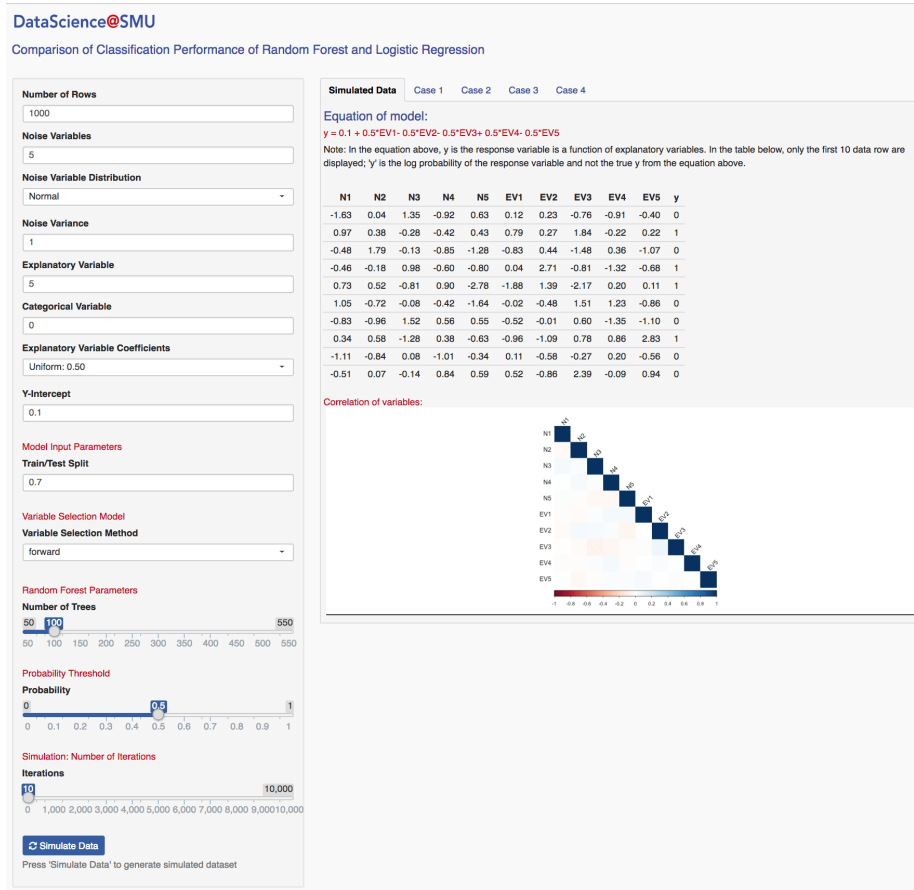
DataScience@SMU

Comparison of Classification Performance of Random Forest and Logistic Regression

Number of Rows
1000
Noise Variables
5
Noise Variable Distribution
Normal
Noise Variance
1
Explanatory Variable
5
Categorical Variable
0
Explanatory Variable Coefficients
Uniform: 0.50
Y-Intercept
0.1

Model Input Parameters
Train/Test Split
0.7

Variable Selection Model
Variable Selection Method
forward

Random Forest Parameters
Number of Trees
50 100 550
50 100 150 200 250 300 350 400 450 500 550

Probability Threshold
Probability
0 0.5 1
0 0.1 0.2 0.3 0.4 0.5 0.6 0.7 0.8 0.9 1

Simulation: Number of Iterations
Iterations
10 10,000
0 1,000 2,000 3,000 4,000 5,000 6,000 7,000 8,000 9,000 10,000

Simulate Data
Press 'Simulate Data' to generate simulated dataset

Simulated Data | Case 1 | Case 2 | Case 3 | Case 4

Equation of model:
y = 0.1 + 0.5*EV1- 0.5*EV2- 0.5*EV3+ 0.5*EV4- 0.5*EV5
Note: In the equation above, y is the response variable is a function of explanatory variables. In the table below, only the first 10 data row are displayed; 'y' is the log probability of the response variable and not the true y from the equation above.

| N1 | N2 | N3 | N4 | N5 | EV1 | EV2 | EV3 | EV4 | EV5 | y |
|---|---|---|---|---|---|---|---|---|---|---|
| -1.63 | 0.04 | 1.35 | -0.92 | 0.63 | 0.12 | 0.23 | -0.76 | -0.91 | -0.40 | 0 |
| 0.97 | 0.38 | -0.28 | -0.42 | 0.43 | 0.79 | 0.27 | 1.84 | -0.22 | 0.22 | 1 |
| -0.48 | 1.79 | -0.13 | -0.85 | -1.28 | -0.83 | 0.44 | -1.48 | 0.36 | -1.07 | 0 |
| -0.46 | -0.18 | 0.98 | -0.60 | -0.80 | 0.04 | 2.71 | -0.81 | -1.32 | -0.68 | 1 |
| 0.73 | 0.52 | -0.81 | 0.90 | -2.78 | -1.88 | 1.39 | -2.17 | 0.20 | 0.11 | 1 |
| 1.05 | -0.72 | -0.08 | -0.42 | -1.64 | -0.02 | -0.48 | 1.51 | 1.23 | -0.86 | 0 |
| -0.83 | -0.96 | 1.52 | 0.56 | 0.55 | -0.52 | -0.01 | 0.60 | -1.35 | -1.10 | 0 |
| 0.34 | 0.58 | -1.28 | 0.38 | -0.63 | -0.96 | -1.09 | 0.78 | 0.86 | 2.83 | 1 |
| -1.11 | -0.84 | 0.08 | -1.01 | -0.34 | 0.11 | -0.58 | -0.27 | 0.20 | -0.56 | 0 |
| -0.51 | 0.07 | -0.14 | 0.84 | 0.59 | 0.52 | -0.86 | 2.39 | -0.09 | 0.94 | 0 |

Correlation of variables:
N1 N2 N3 N4 N5 EV1 EV2 EV3 EV4 EV5
N1 N2 N3 N4 N5 EV1 EV2 EV3 EV4 EV5
-1 -0.8 -0.6 -0.4 -0.2 0 0.2 0.4 0.6 0.8 1